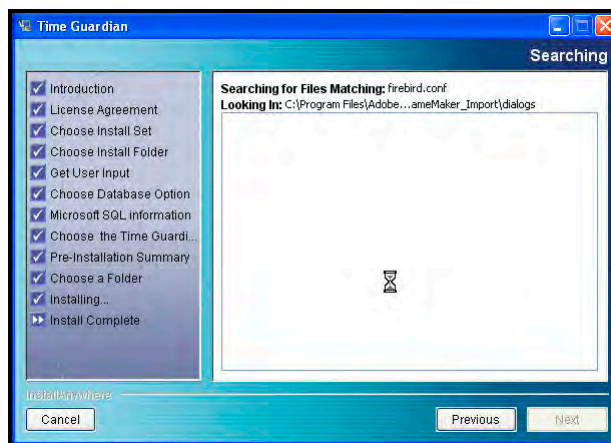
Time Guardian

Searching

Introduction
License Agreement
Choose Install Set
Choose Install Folder
Get User Input
Choose Database Option
Microsoft SQL information
Choose the Time Guardi...
Pre-Installation Summary
Choose a Folder
Installing...
Install Complete

Searching for Files Matching: firebird.conf
Looking In: C:\Program Files\Adobe...ameMaker_Import\dialogs

InstallAnywhere

Cancel

Previous

Next